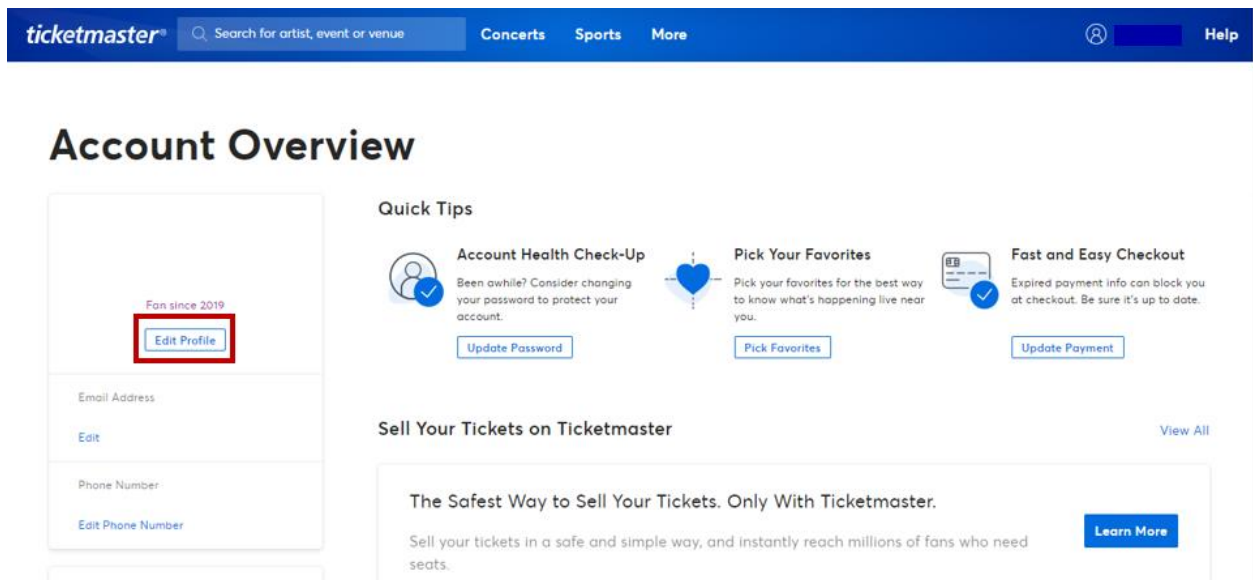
ticketmaster® Search for artist, event or venue Concerts Sports More Help

Account Overview

Fan since 2019
Edit Profile

Email Address
Edit

Phone Number
Edit Phone Number

Quick Tips

Account Health Check-Up
Been awhile? Consider changing your password to protect your account.
Update Password

Pick Your Favorites
Pick your favorites for the best way to know what's happening live near you.
Pick Favorites

Fast and Easy Checkout
Expired payment info can block you at checkout. Be sure it's up to date.
Update Payment

Sell Your Tickets on Ticketmaster
View All

The Safest Way to Sell Your Tickets. Only With Ticketmaster.
Sell your tickets in a safe and simple way, and instantly reach millions of fans who need seats.
Learn More